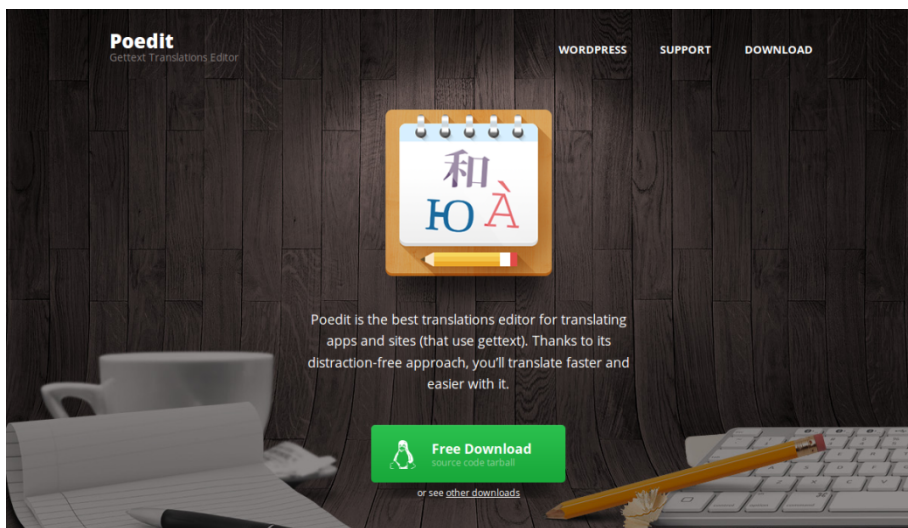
Poedit
Gettext Translations Editor

WORDPRESS SUPPORT DOWNLOAD

和
Ю À

Poedit is the best translations editor for translating apps and sites (that use gettext). Thanks to its distraction-free approach, you'll translate faster and easier with it.

Free Download
source code tarball

or see other downloads